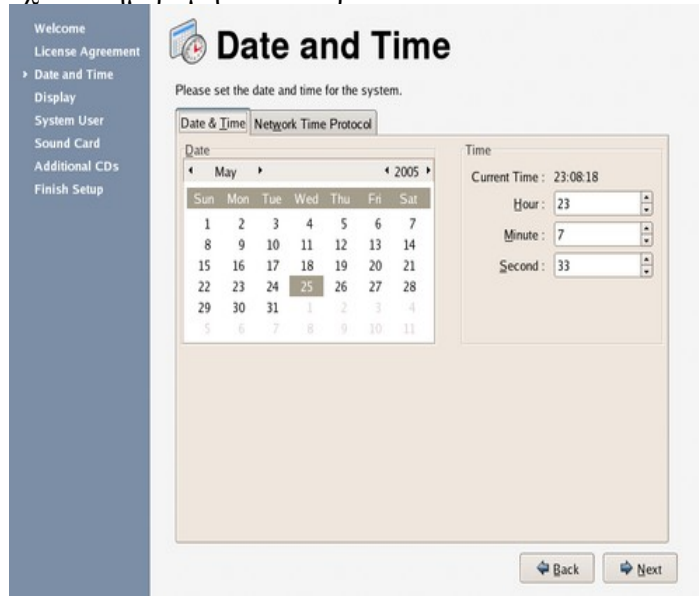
Welcome
License Agreement
Date and Time
Display
System User
Sound Card
Additional CDs
Finish Setup

Date and Time

Please set the date and time for the system.

Date & Time | Network Time Protocol

Date

May 2005

| Sun | Mon | Tue | Wed | Thu | Fri | Sat |
|---|---|---|---|---|---|---|
| 1 | 2 | 3 | 4 | 5 | 6 | 7 |
| 8 | 9 | 10 | 11 | 12 | 13 | 14 |
| 15 | 16 | 17 | 18 | 19 | 20 | 21 |
| 22 | 23 | 24 | 25 | 26 | 27 | 28 |
| 29 | 30 | 31 | 1 | 2 | 3 | 4 |
| 5 | 6 | 7 | 8 | 9 | 10 | 11 |

Time

Current Time : 23:08:18

Hour : 23

Minute : 7

Second : 33

Back

Next